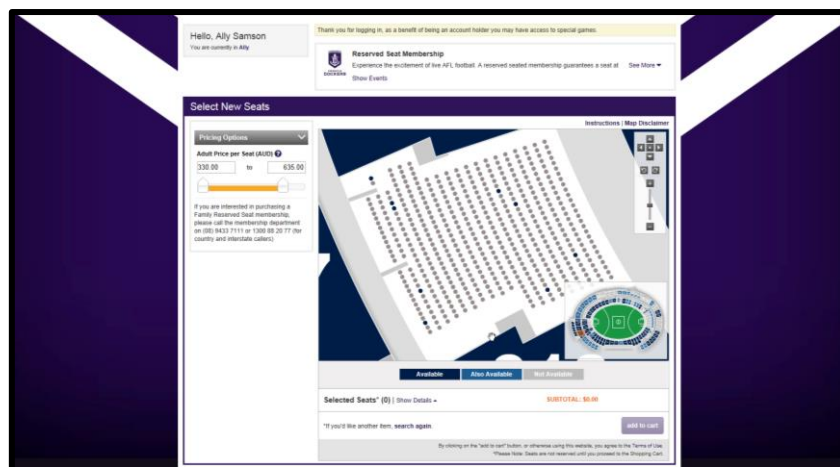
Hello, Ally Samson
You are currently in Ally

Thank you for logging in, as a benefit of being an account holder you may have access to special games.

Reserved Seat Membership
Experience the excitement of live AFL football. A reserved seated membership guarantees a seat at
See More
Show Events

Select New Seats

Instructions | Map Disclaimer

Pricing Options
Adult Price per Seat (AUD)
330.00 to 635.00

If you are interested in purchasing a Family Reserved Seat membership, please call the membership department on (08) 9433 7111 or 1300 88 20 77 (for country and interstate callers)

Available
Also Available
Not Available

Selected Seats* (0) | Show Details
SUBTOTAL: $0.00

*If you'd like another item, search again.
add to cart

By clicking on the "add to cart" button, or otherwise using this website, you agree to the Terms of Use.
*Please Note: Seats are not reserved until you proceed to the Shopping Cart.